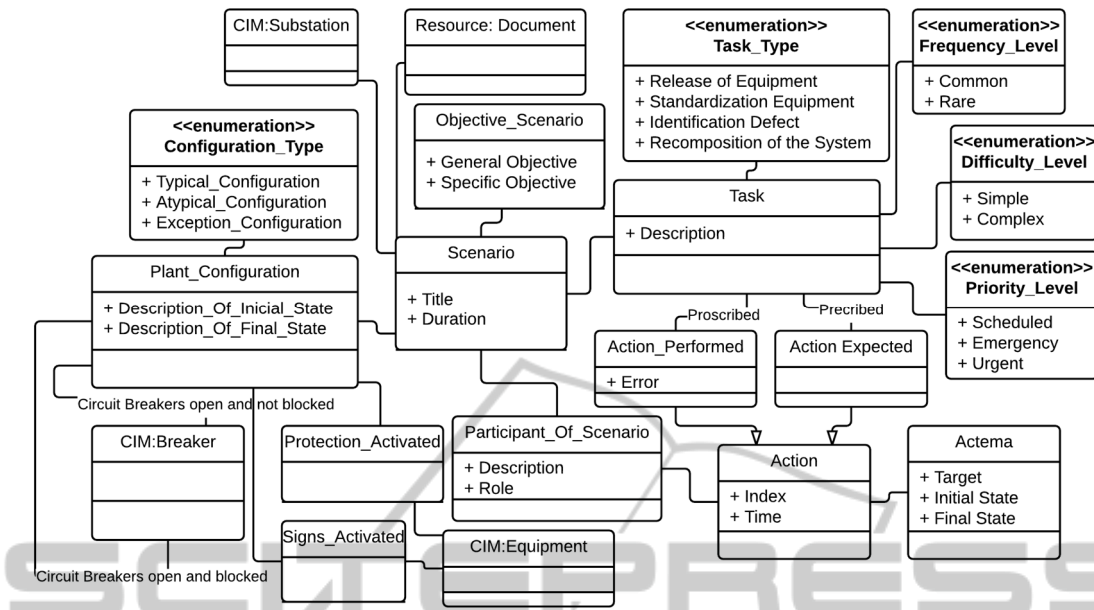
CIM:Substation

Resource: Document

<<enumeration>>
Task_Type
+ Release of Equipment
+ Standardization Equipment
+ Identification Defect
+ Recomposition of the System

<<enumeration>>
Frequency_Level
+ Common
+ Rare

<<enumeration>>
Configuration_Type
+ Typical_Configuration
+ Atypical_Configuration
+ Exception_Configuration

Objective_Scenario
+ General Objective
+ Specific Objective

<<enumeration>>
Difficulty_Level
+ Simple
+ Complex

Task
+ Description

Scenario
+ Title
+ Duration

Plant_Configuration
+ Description_Of_Inicial_State
+ Description_Of_Final_State

<<enumeration>>
Priority_Level
+ Scheduled
+ Emergency
+ Urgent

Proscribed

Precribed

Action_Performed
+ Error

Action Expected

Circuit Breakers open and not blocked

CIM:Breaker

Protection_Activated

Participant_Of_Scenario
+ Description
+ Role

Action
+ Index
+ Time

Actema
+ Target
+ Initial State
+ Final State

Signs_Activated

CIM:Equipment

Circuit Breakers open and blocked

SCITEPRESS